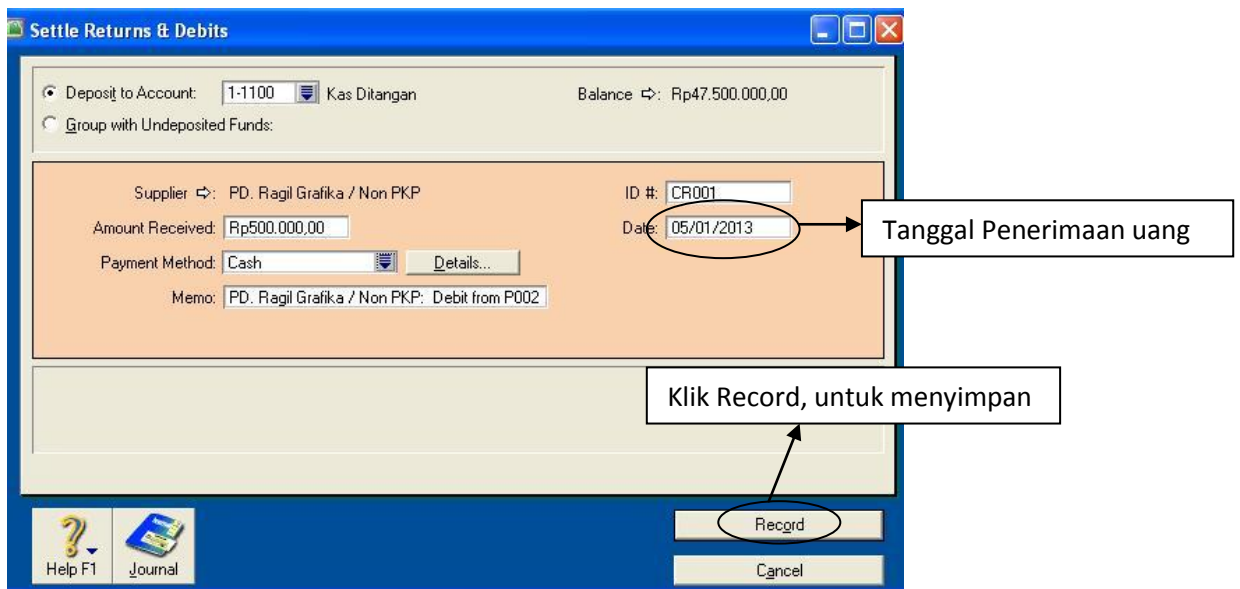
Settle Returns & Debits

Deposit to Account: 1-1100 Kas Ditangan

Balance ⇨: Rp47.500.000,00

Group with Undeposited Funds:

Supplier ⇨: PD. Ragil Grafika / Non PKP

ID #: CR001

Amount Received: Rp500.000,00

Date: 05/01/2013

Tanggal Penerimaan uang

Payment Method: Cash

Details...

Memo: PD. Ragil Grafika / Non PKP: Debit from P002

Klik Record, untuk menyimpan

Help F1

Journal

Record

Cancel